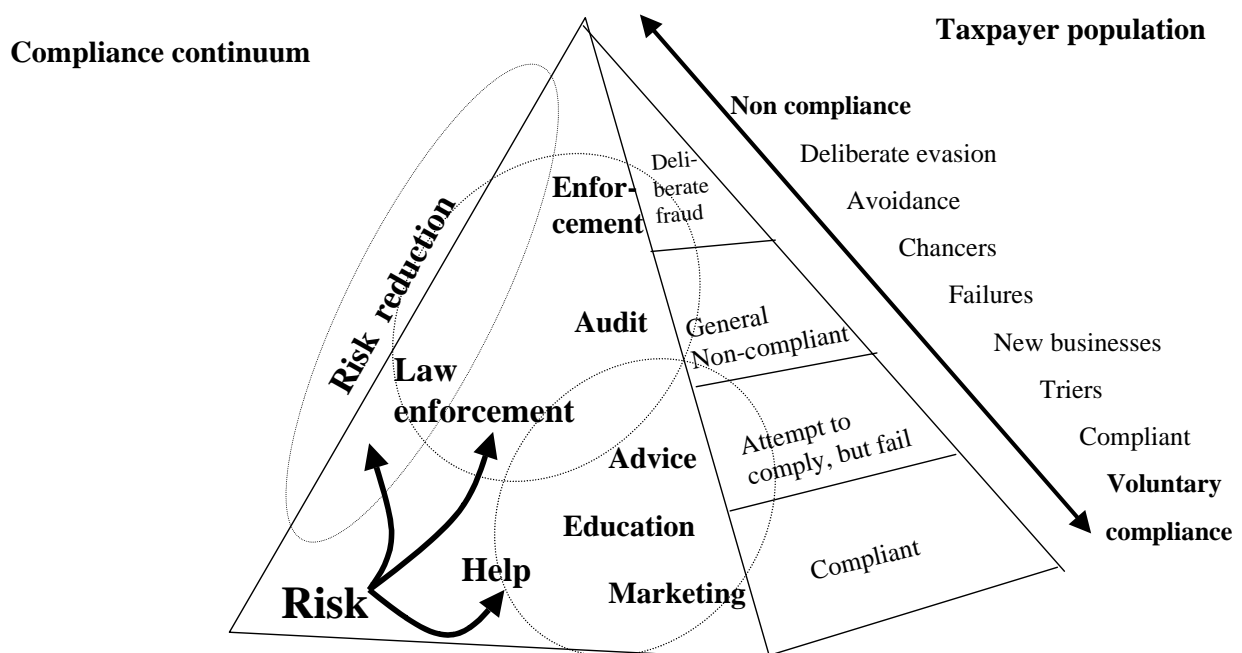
Compliance continuum

Taxpayer population

Non compliance

Deliberate evasion

Avoidance

Chancers

Failures

New businesses

Triers

Compliant

Voluntary compliance

Risk reduction

Enforcement

Deliberate fraud

Audit

General Non-compliant

Law enforcement

Advice

Attempt to comply, but fail

Education

Compliant

Help

Marketing

Risk